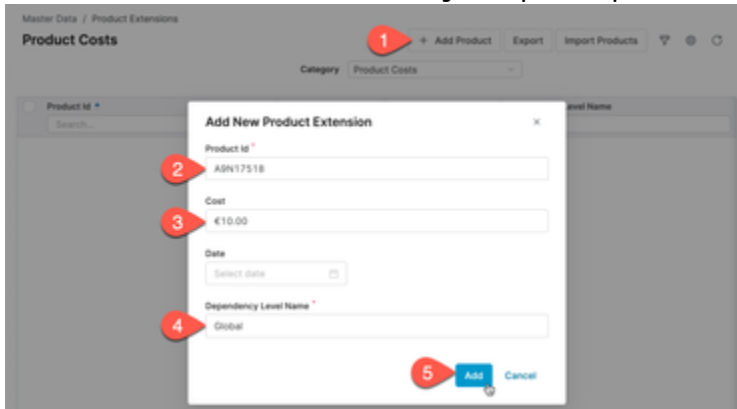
Master Data / Product Extensions

Product Costs

1 + Add Product Export Import Products

Category Product Costs

Product Id * Level Name

Search...

Add New Product Extension ×

Product Id *

2 A9N17518

Cost

3 €10.00

Date

Select date

Dependency Level Name *

4 Global

5 Add Cancel